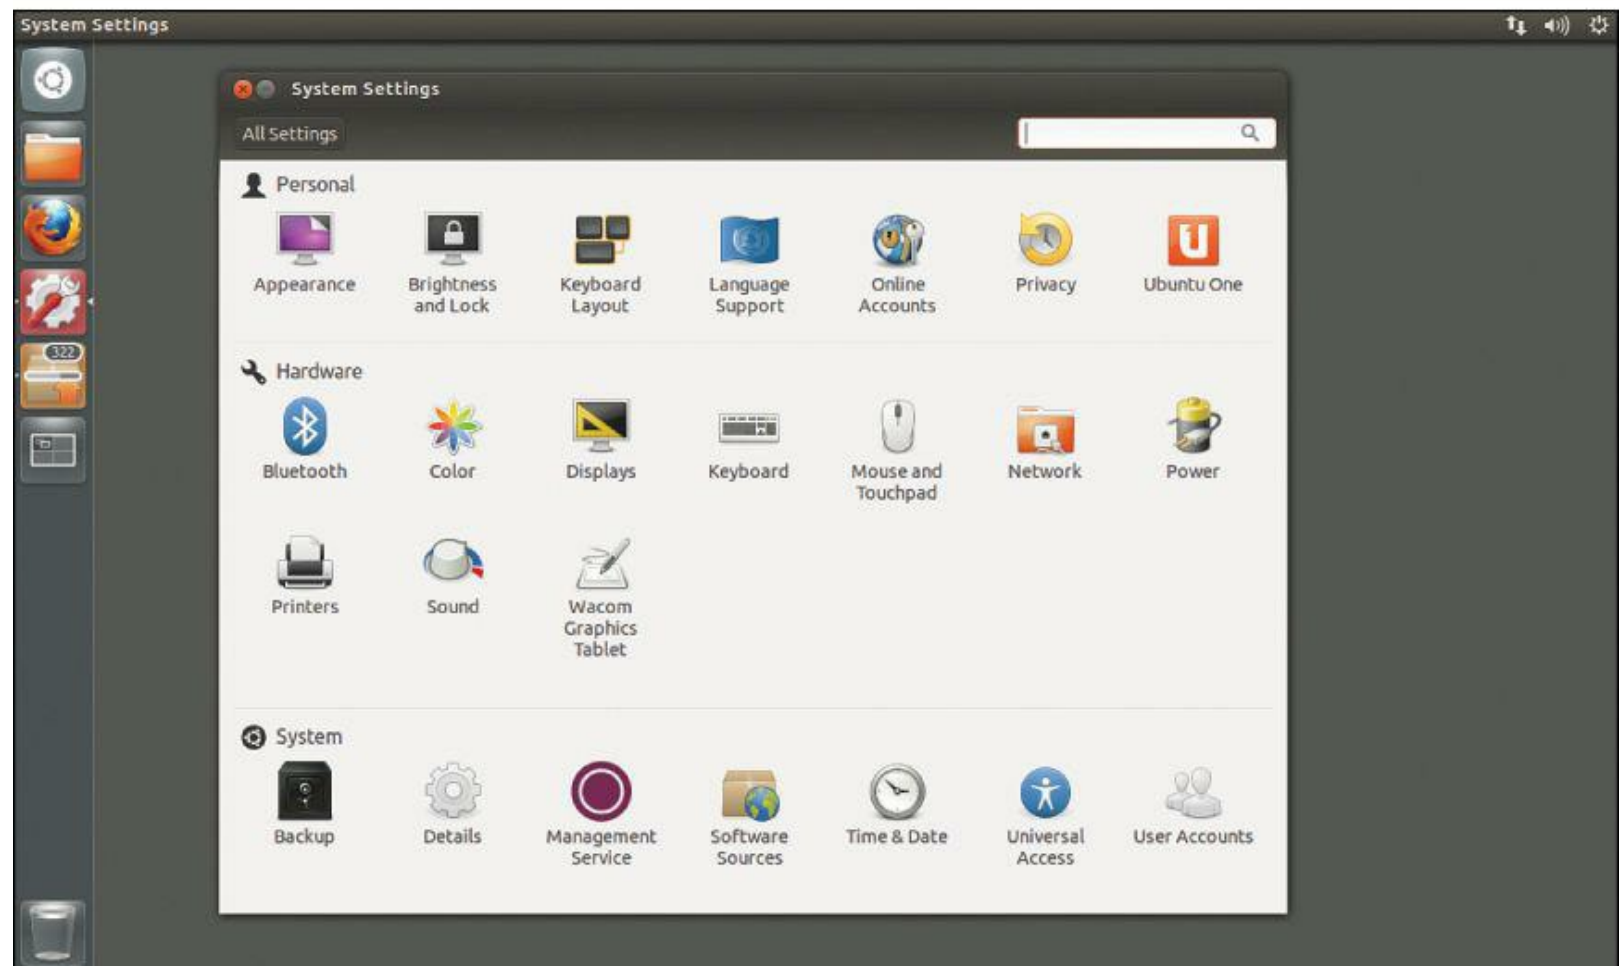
System Settings

322

System Settings

All Settings

Personal

Appearance
Brightness and Lock
Keyboard Layout
Language Support
Online Accounts
Privacy
Ubuntu One

Hardware

Bluetooth
Color
Displays
Keyboard
Mouse and Touchpad
Network
Power
Printers
Sound
Wacom Graphics Tablet

System

Backup
Details
Management Service
Software Sources
Time & Date
Universal Access
User Accounts